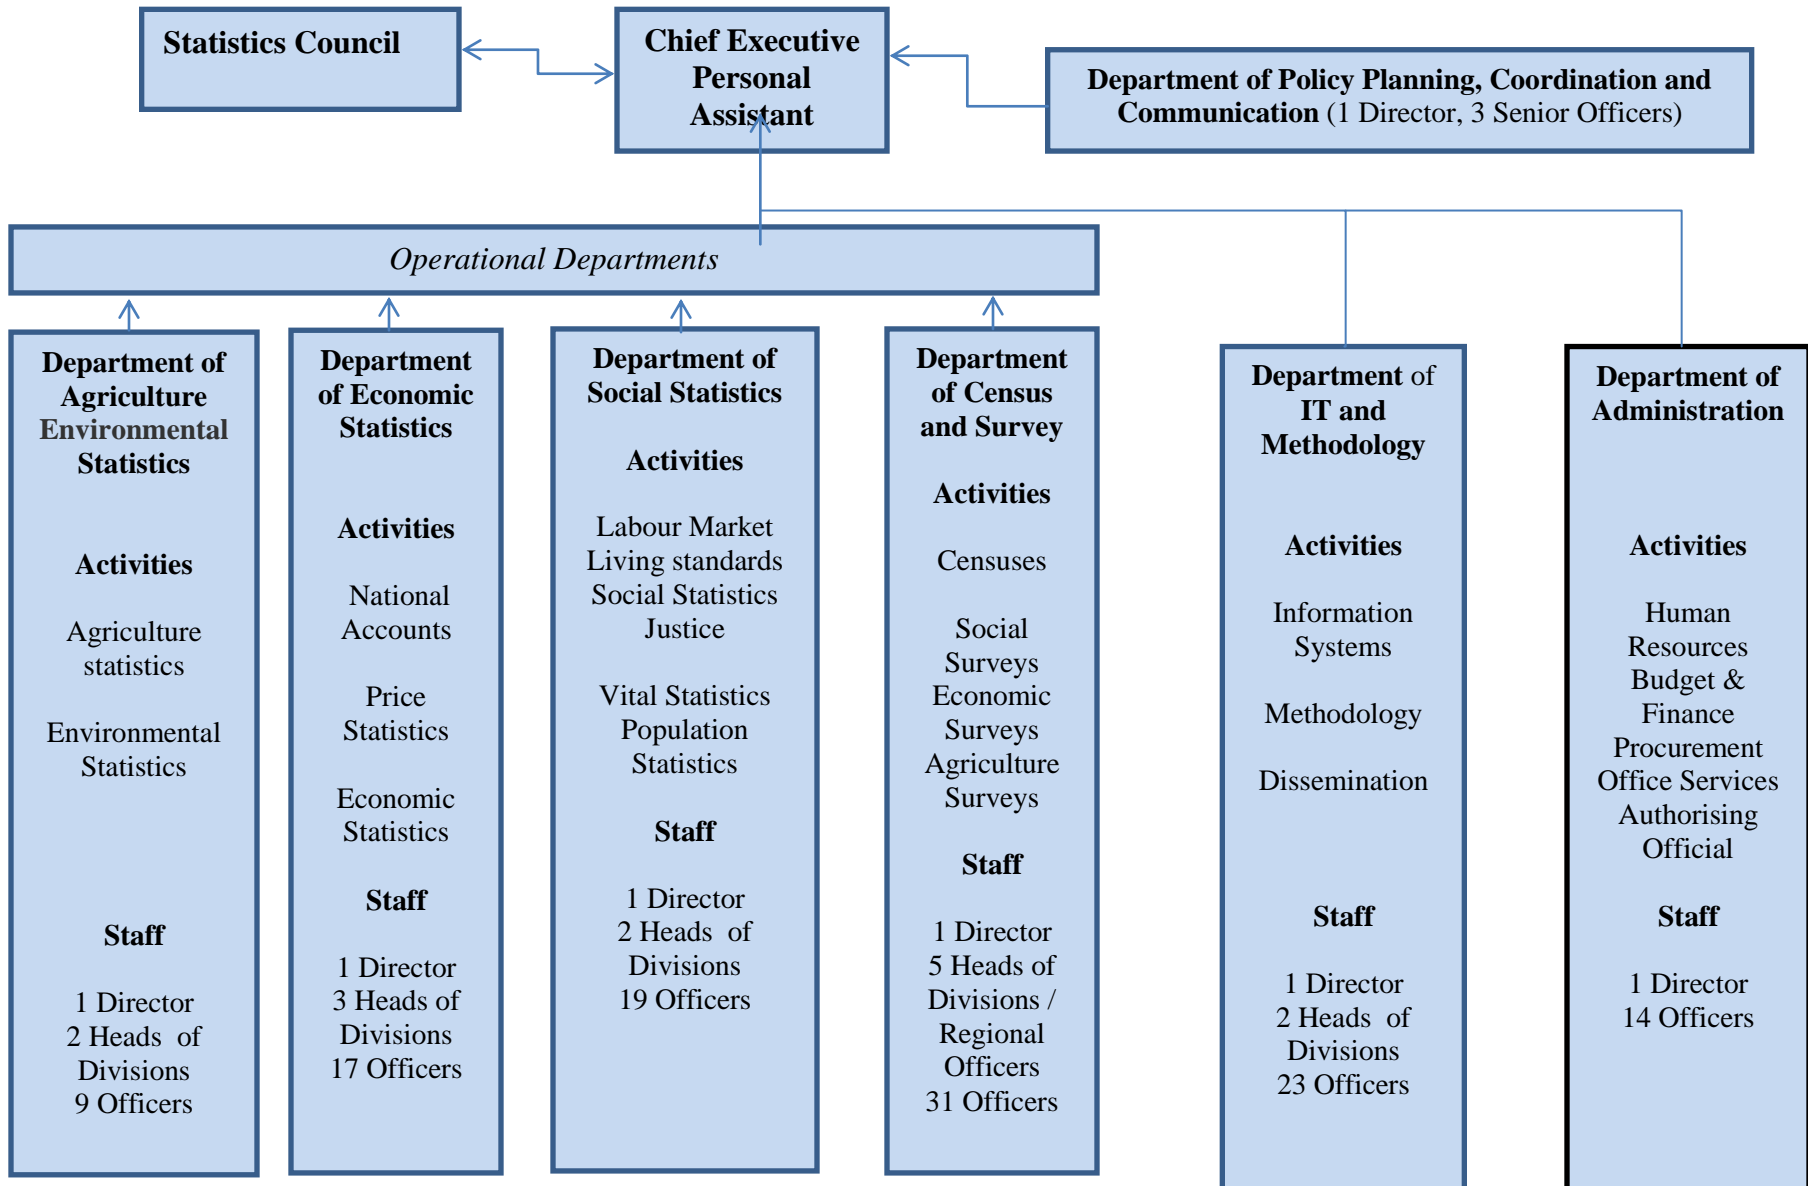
Statistics Council

Chief Executive
Personal
Assistant

Department of Policy Planning, Coordination and Communication (1 Director, 3 Senior Officers)

Operational Departments

Department of Agriculture Environmental Statistics

Activities

Agriculture statistics

Environmental Statistics

Staff

1 Director
2 Heads of Divisions
9 Officers

Department of Economic Statistics

Activities

National Accounts

Price Statistics

Economic Statistics

Staff

1 Director
3 Heads of Divisions
17 Officers

Department of Social Statistics

Activities

Labour Market
Living standards
Social Statistics
Justice

Vital Statistics
Population Statistics

Staff

1 Director
2 Heads of Divisions
19 Officers

Department of Census and Survey

Activities

Censuses

Social Surveys
Economic Surveys
Agriculture Surveys

Staff

1 Director
5 Heads of Divisions / Regional Officers
31 Officers

Department of IT and Methodology

Activities

Information Systems

Methodology

Dissemination

Staff

1 Director
2 Heads of Divisions
23 Officers

Department of Administration

Activities

Human Resources
Budget & Finance
Procurement
Office Services
Authorising Official

Staff

1 Director
14 Officers